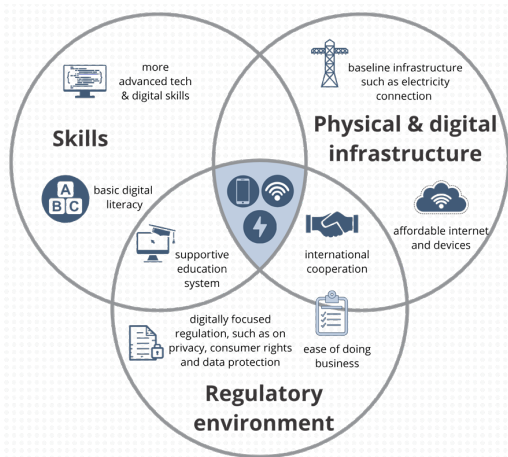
more advanced tech & digital skills

baseline infrastructure such as electricity connection

Skills

Physical & digital infrastructure

A B C

basic digital literacy

affordable internet and devices

supportive education system

international cooperation

digitally focused regulation, such as on privacy, consumer rights and data protection

ease of doing business

Regulatory environment